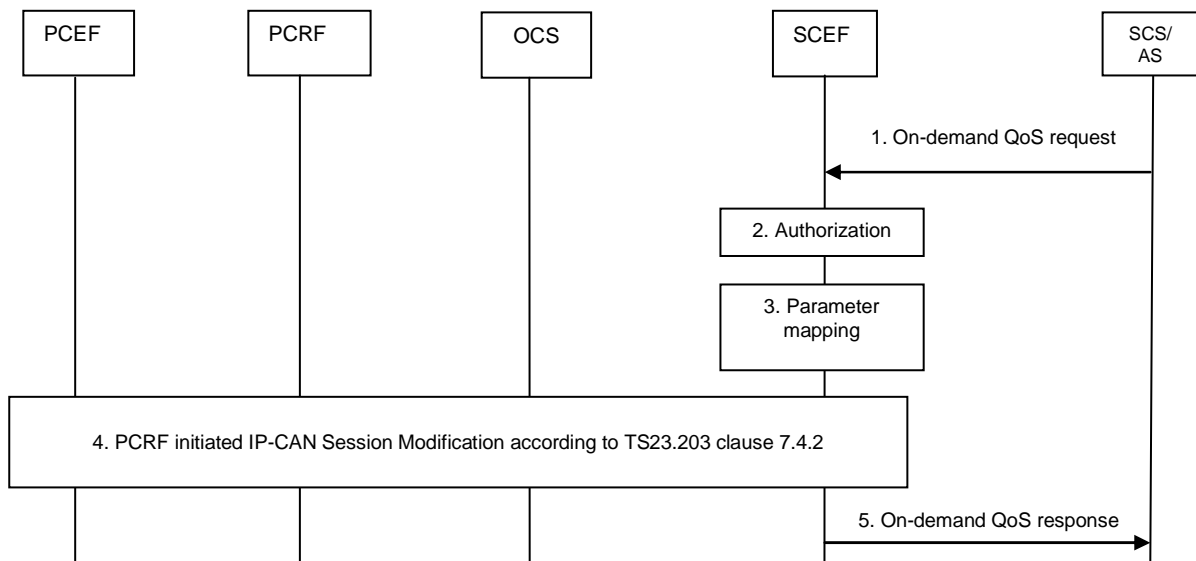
PCEF

PCRF

OCS

SCEF

SCS/
AS

1. On-demand QoS request

2. Authorization

3. Parameter mapping

4. PCRF initiated IP-CAN Session Modification according to TS23.203 clause 7.4.2

5. On-demand QoS response